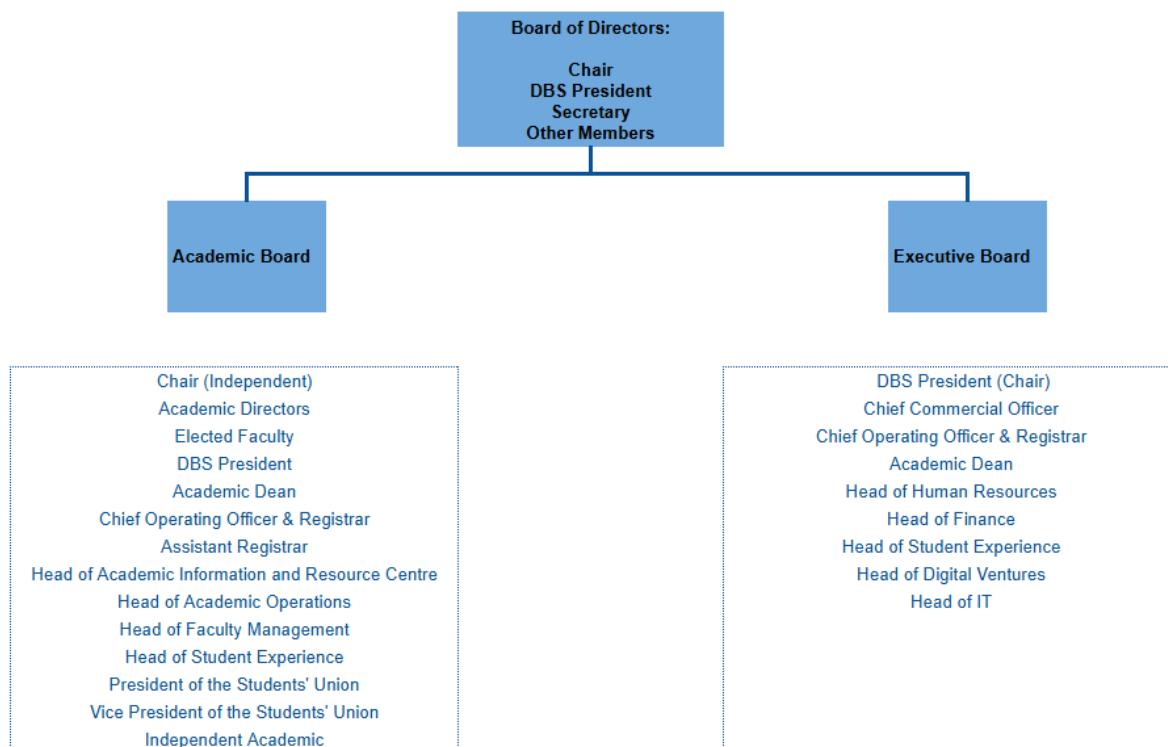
Board of Directors:

Chair
DBS President
Secretary
Other Members

Academic Board

Executive Board

Chair (Independent)
Academic Directors
Elected Faculty
DBS President
Academic Dean
Chief Operating Officer & Registrar
Assistant Registrar
Head of Academic Information and Resource Centre
Head of Academic Operations
Head of Faculty Management
Head of Student Experience
President of the Students' Union
Vice President of the Students' Union
Independent Academic

DBS President (Chair)
Chief Commercial Officer
Chief Operating Officer & Registrar
Academic Dean
Head of Human Resources
Head of Finance
Head of Student Experience
Head of Digital Ventures
Head of IT